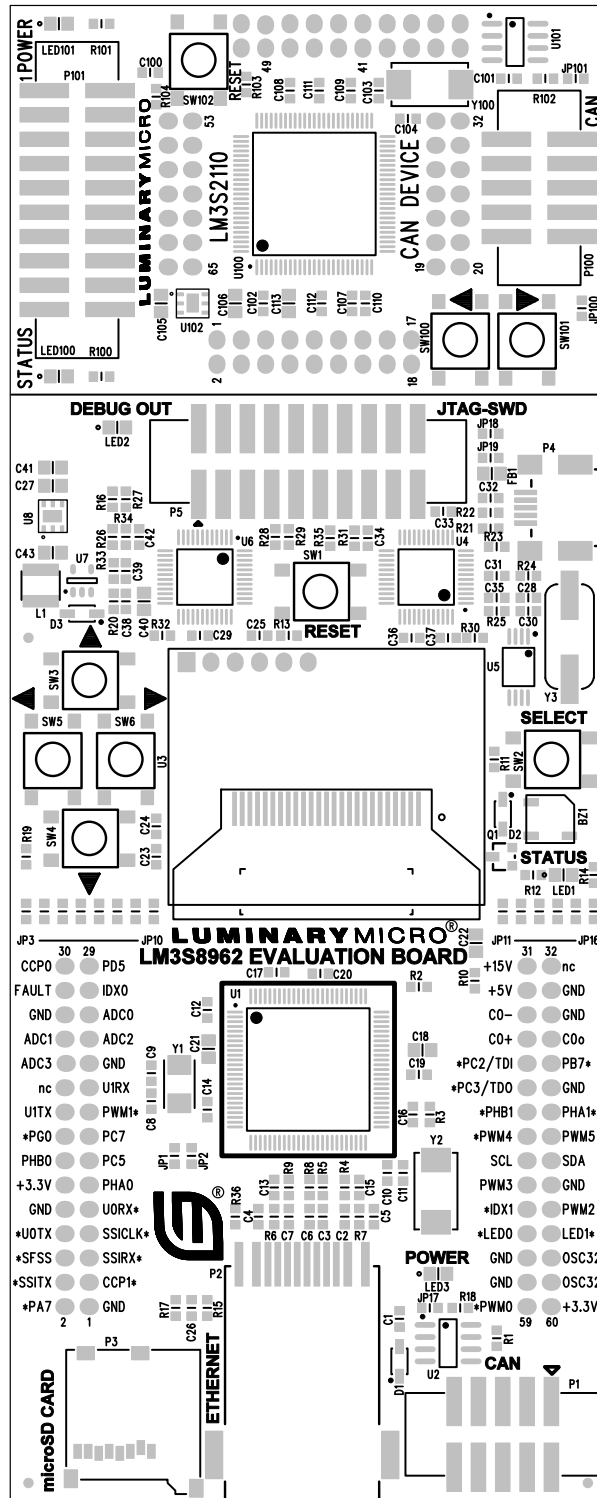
POWER
LED101 R101
P101
C100
SW102
RESET
R104 R103 49
53
C108 C111 C109 41 C103
C101 JP101
R102
CAN
U101
Y100
32
C104
LUMINARY MICRO
LM3S2110
CAN DEVICE
U100
65
1
19
20
P100
C105 U102 C106 C102 C113 C112 C107 C110
17 SW100
SW101 JP100
STATUS
LED100 R100
2
18

DEBUG OUT
LED2
JTAG-SWD
JP18
JP19
P4
FB1
C41
C27
U8
C32
R16 R27
R34
P5
C43
U7
R26 C42
R33 C38 C39
U6 R28 R29 R35 R31 C34
SW1
C33 R22
R21 U4
R23
C31 R24
C35 C28
L1
D3
R20 C40 R32 C29 C25 R13
RESET
R25 C30
C36 C37 R30
U5
Y3
SW3
SW5
SW6
U3
SELECT
R11 SW2
R19
SW4
C24
C23
Q1 D2
BZ1
STATUS
R12 LED1 R14
LUMINARY MICRO®
LM3S8962 EVALUATION BOARD
JP3 30 29 JP10
C22
JP11 31 32 JP16
CCP0 PD5
FAULT IDX0
GND ADC0
ADC1 ADC2
ADC3 GND
nc U1RX
U1TX PWM1*
*PG0 PC7
PHB0 PC5
+3.3V PHA0
GND U0RX*
*U0TX SSICLK*
*SFSS SSIRX*
*SSITX CCP1*
*PA7 GND
2 1
C17 C20
R2
R10
+15V nc
+5V GND
C0− GND
C0+ C0o
*PC2/TDI PB7*
*PC3/TDO GND
*PHB1 PHA1*
*PWM4 PWM5
SCL SDA
PWM3 GND
*IDX1 PWM2
*LED0 LED1*
GND OSC32
GND OSC32
*PWM0 +3.3V
59 60
U1
C12
C9 Y1 C21
C8 C14
C18
C19
C16 R3
Y2
JP1 JP2
R36 C13 R9 R8 R5 R4 C15
C4 C11
R6 C7 C6 C3 C2 R7
C5 C10
P2
POWER
LED3
JP17 R18
R1
C1
U2
D1
CAN
P1
R17 R15
C26
P3
microSD CARD
ETHERNET